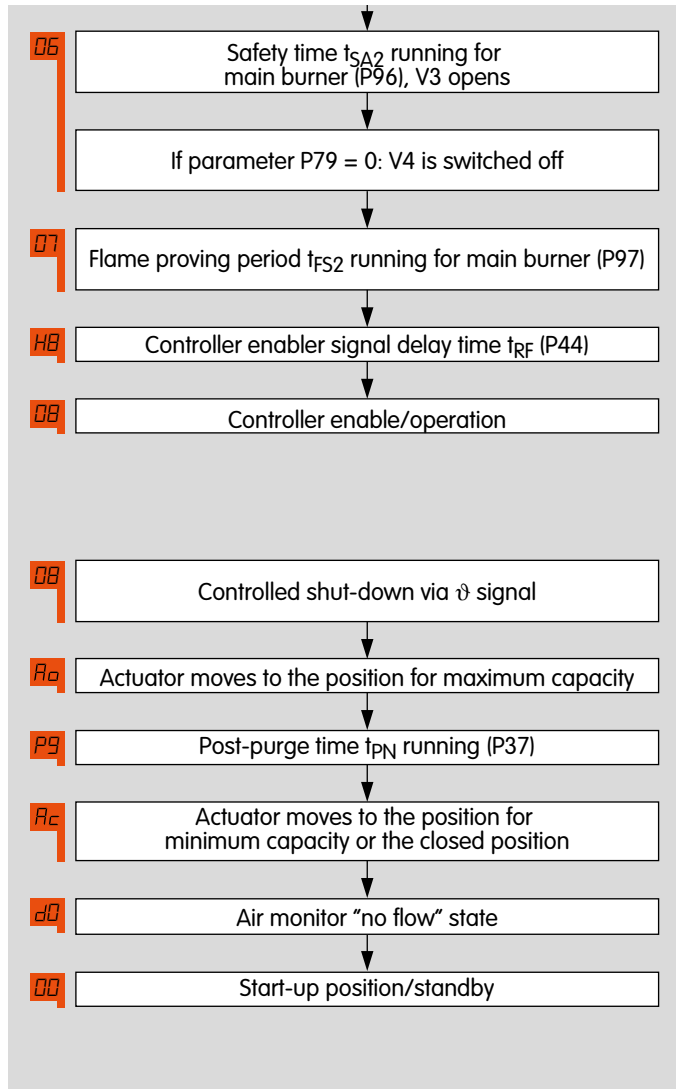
06
Safety time $t_{SA2}$ running for main burner (P96), V3 opens

If parameter P79 = 0: V4 is switched off

07
Flame proving period $t_{FS2}$ running for main burner (P97)

H8
Controller enabler signal delay time $t_{RF}$ (P44)

08
Controller enable/operation

08
Controlled shut-down via $\vartheta$ signal

Ao
Actuator moves to the position for maximum capacity

P9
Post-purge time $t_{PN}$ running (P37)

Ac
Actuator moves to the position for minimum capacity or the closed position

d0
Air monitor “no flow” state

00
Start-up position/standby